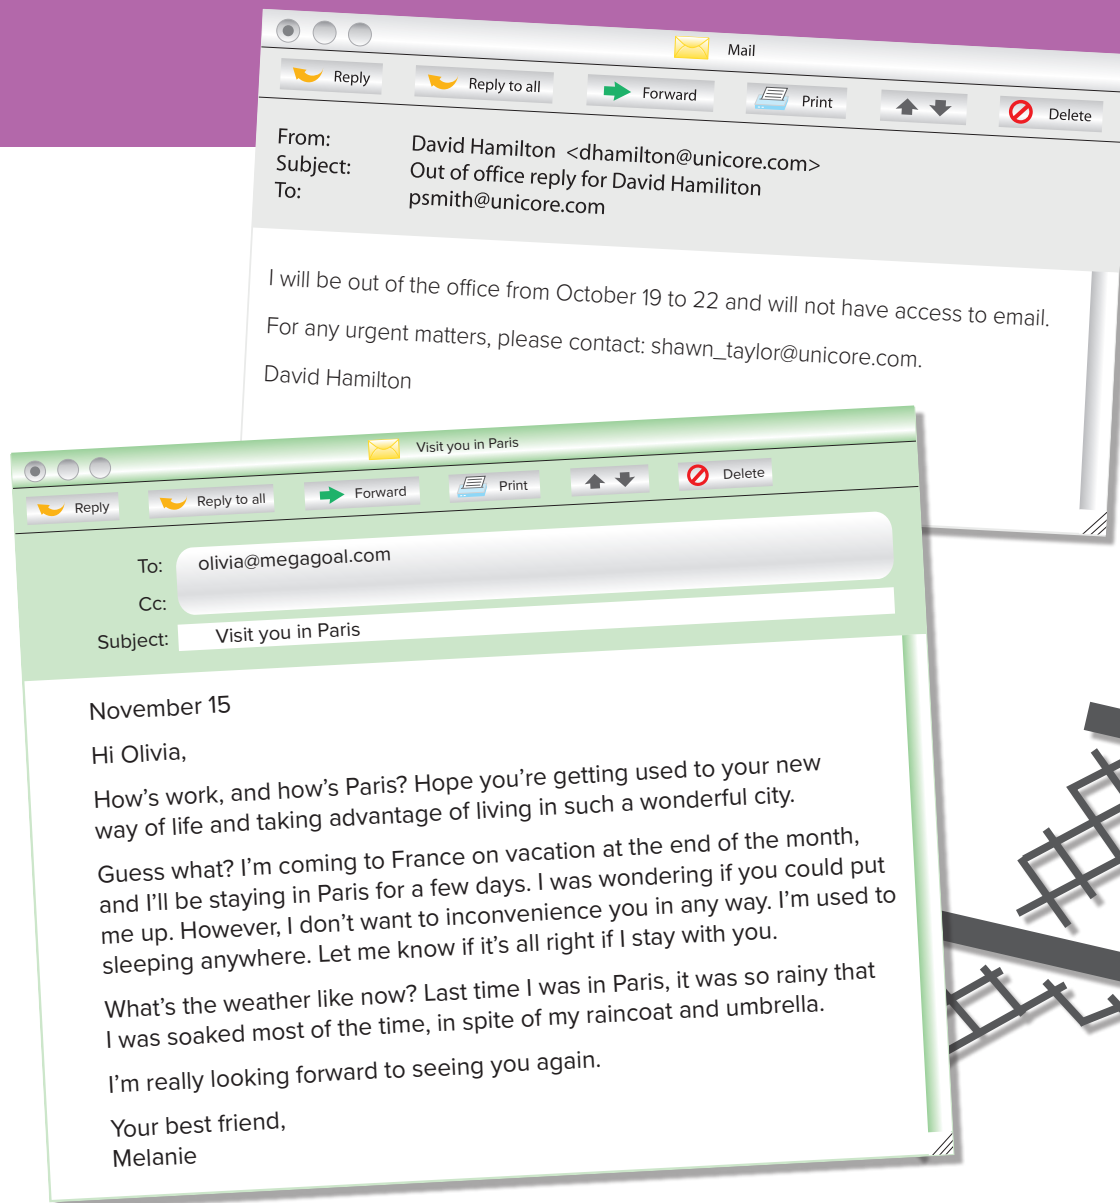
Mail

Reply Reply to all Forward Print Delete

From: David Hamilton <dhamilton@unicore.com>
Subject: Out of office reply for David Hamiliton
To: psmith@unicore.com

I will be out of the office from October 19 to 22 and will not have access to email.

For any urgent matters, please contact: shawn_taylor@unicore.com.

David Hamilton

Visit you in Paris

Reply Reply to all Forward Print Delete

To: olivia@megagoal.com
Cc:
Subject: Visit you in Paris

November 15

Hi Olivia,

How's work, and how's Paris? Hope you're getting used to your new way of life and taking advantage of living in such a wonderful city.

Guess what? I'm coming to France on vacation at the end of the month, and I'll be staying in Paris for a few days. I was wondering if you could put me up. However, I don't want to inconvenience you in any way. I'm used to sleeping anywhere. Let me know if it's all right if I stay with you.

What's the weather like now? Last time I was in Paris, it was so rainy that I was soaked most of the time, in spite of my raincoat and umbrella.

I'm really looking forward to seeing you again.

Your best friend,
Melanie